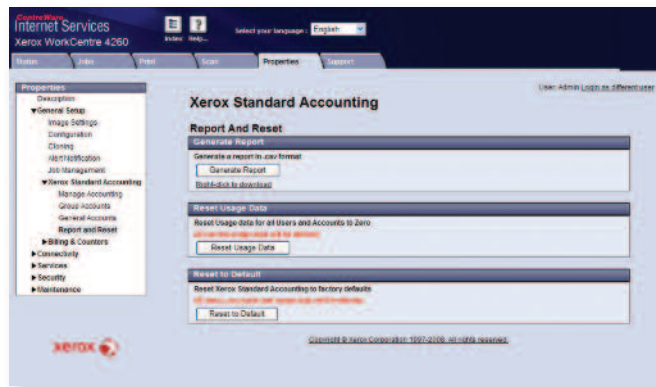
CentreWare
Internet Services
Xerox WorkCentre 4260

Index Help

Select your language : English

Status Jobs Print Scan Properties Support

Properties
Description
▼General Setup
Image Settings
Configuration
Cloning
Alert Notification
Job Management
▼Xerox Standard Accounting
Manage Accounting
Group Accounts
General Accounts
Report and Reset
▶Billing & Counters
▶Connectivity
▶Services
▶Security
▶Maintenance

xerox

User: Admin Login as different user

Xerox Standard Accounting

Report And Reset

Generate Report
Generate a report in .csv format
Generate Report
Right-click to download

Reset Usage Data
Reset Usage data for all Users and Accounts to Zero
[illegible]
Reset Usage Data

Reset to Default
Reset Xerox Standard Accounting to factory defaults
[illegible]
Reset to Default

Copyright © Xerox Corporation 1997-2006. All rights reserved.